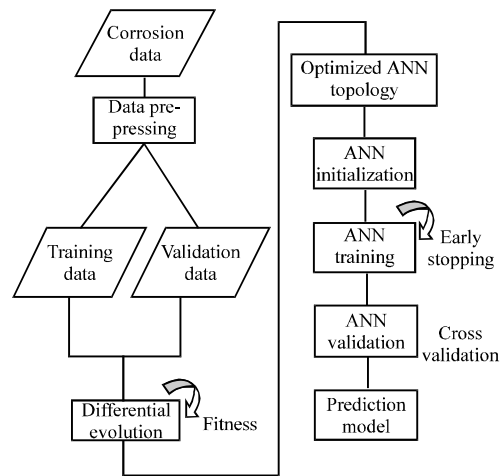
Corrosion data

Data prepressing

Training data

Validation data

Differential evolution

Fitness

Optimized ANN topology

ANN initialization

ANN training

Early stopping

ANN validation

Cross validation

Prediction model